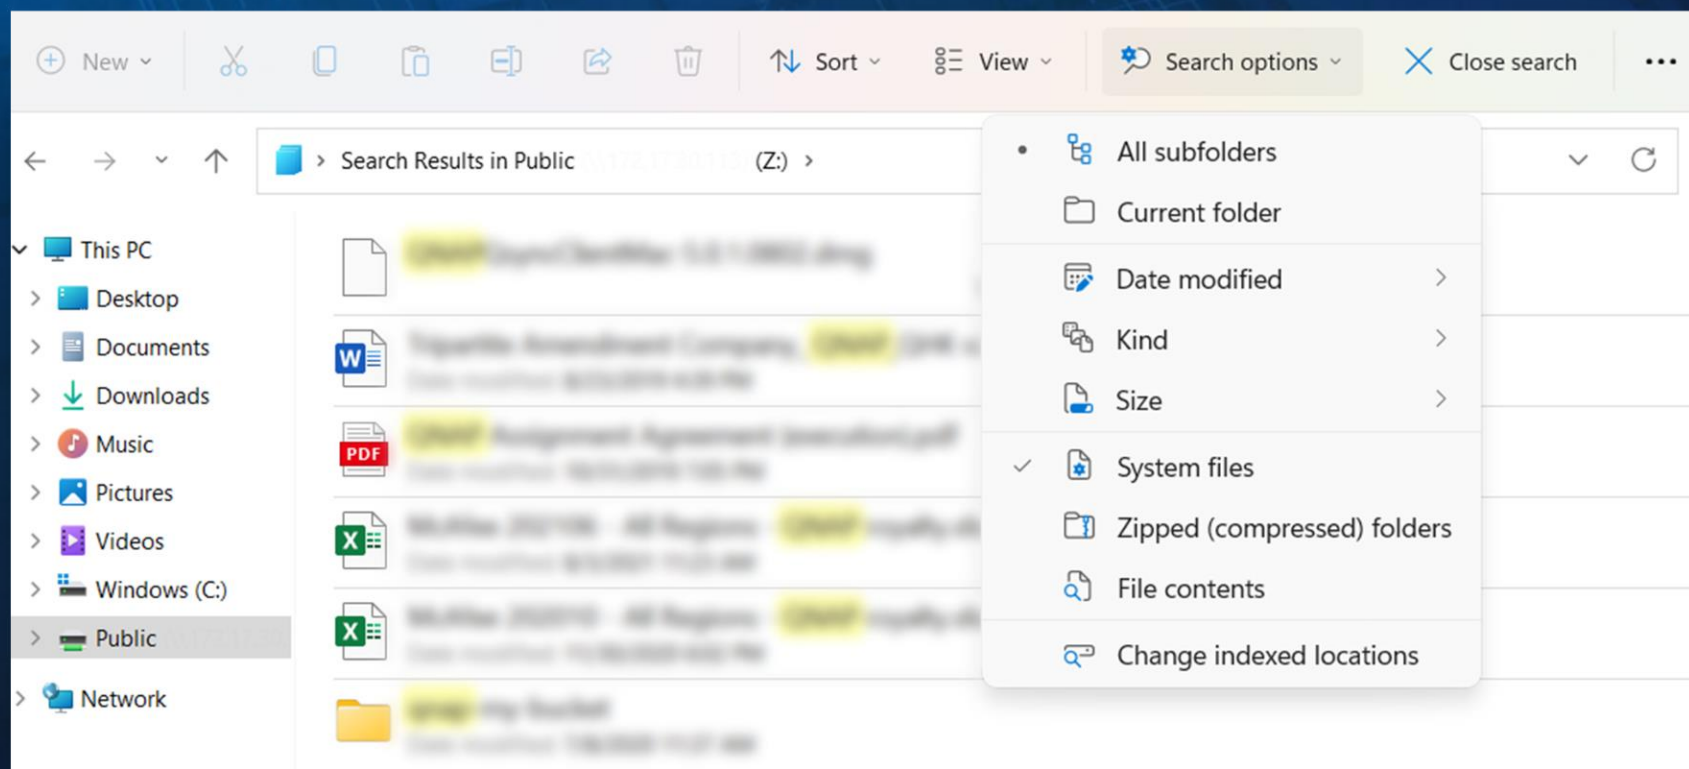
New Sort View Search options Close search ...

Search Results in Public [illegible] (Z:) >

This PC
Desktop
Documents
Downloads
Music
Pictures
Videos
Windows (C:)
Public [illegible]
Network

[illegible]
W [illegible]
PDF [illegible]
X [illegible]
X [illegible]
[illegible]

All subfolders
Current folder
Date modified
Kind
Size
System files
Zipped (compressed) folders
File contents
Change indexed locations